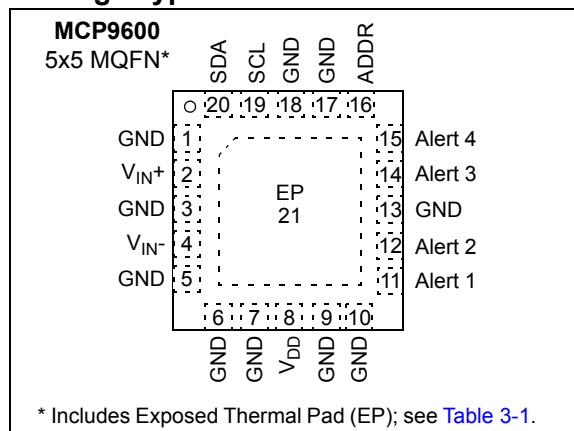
MCP9600
5x5 MQFN*

SDA SCL GND GND ADDR
20 19 18 17 16

GND 1
$V_{IN}$+ 2
GND 3
$V_{IN}$- 4
GND 5

EP
21

15 Alert 4
14 Alert 3
13 GND
12 Alert 2
11 Alert 1

6 7 8 9 10
GND GND $V_{DD}$ GND GND

* Includes Exposed Thermal Pad (EP); see Table 3-1.